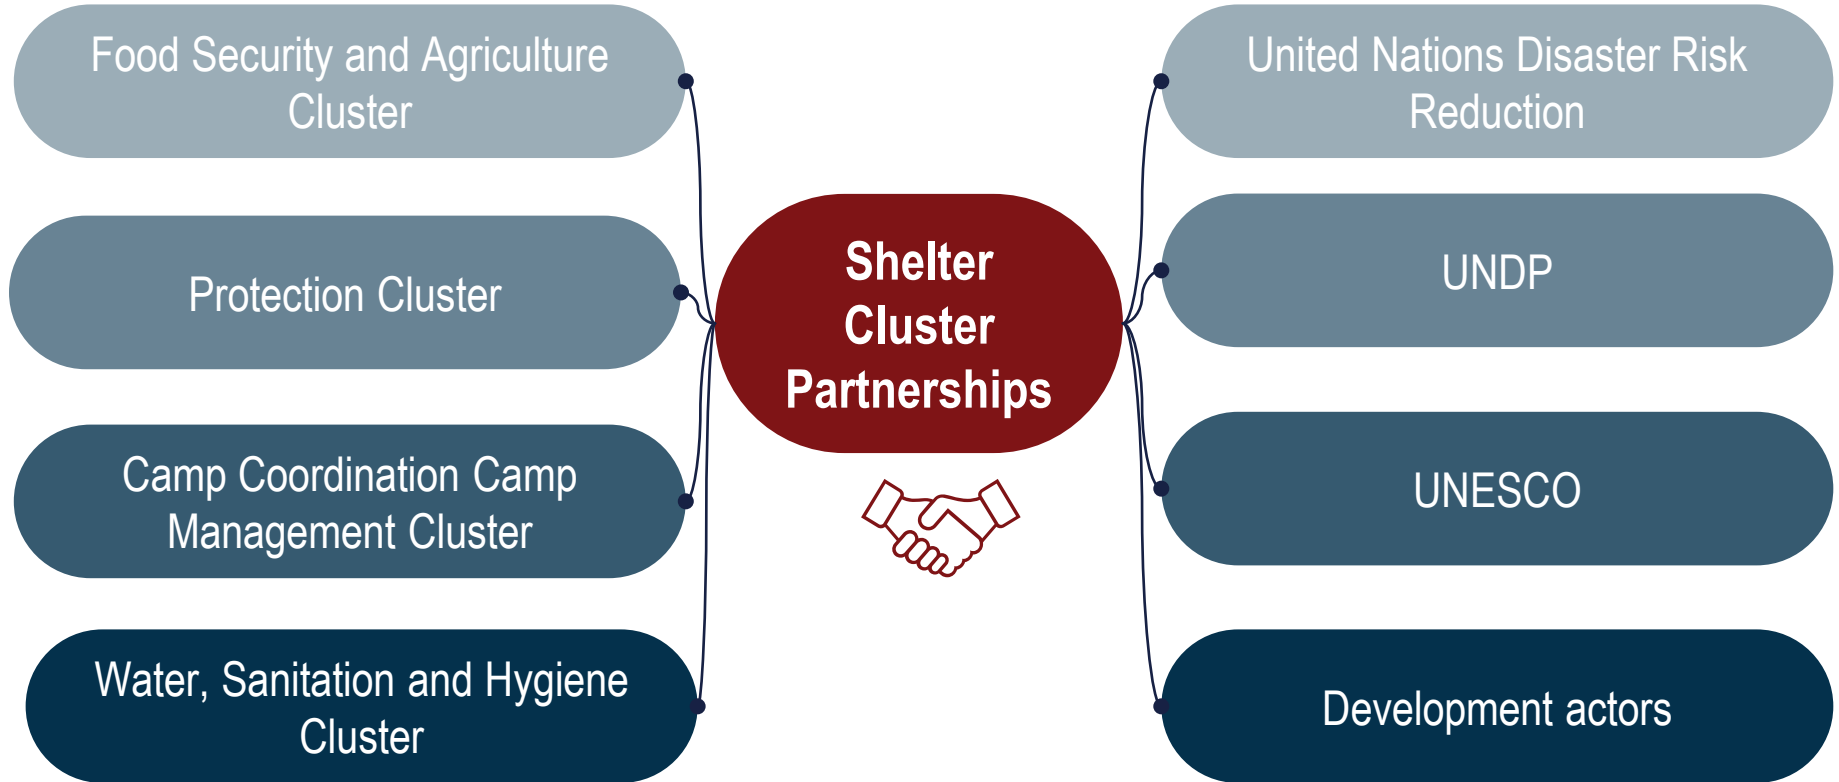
Food Security and Agriculture Cluster

Protection Cluster

Camp Coordination Camp Management Cluster

Water, Sanitation and Hygiene Cluster

Shelter Cluster Partnerships

United Nations Disaster Risk Reduction

UNDP

UNESCO

Development actors